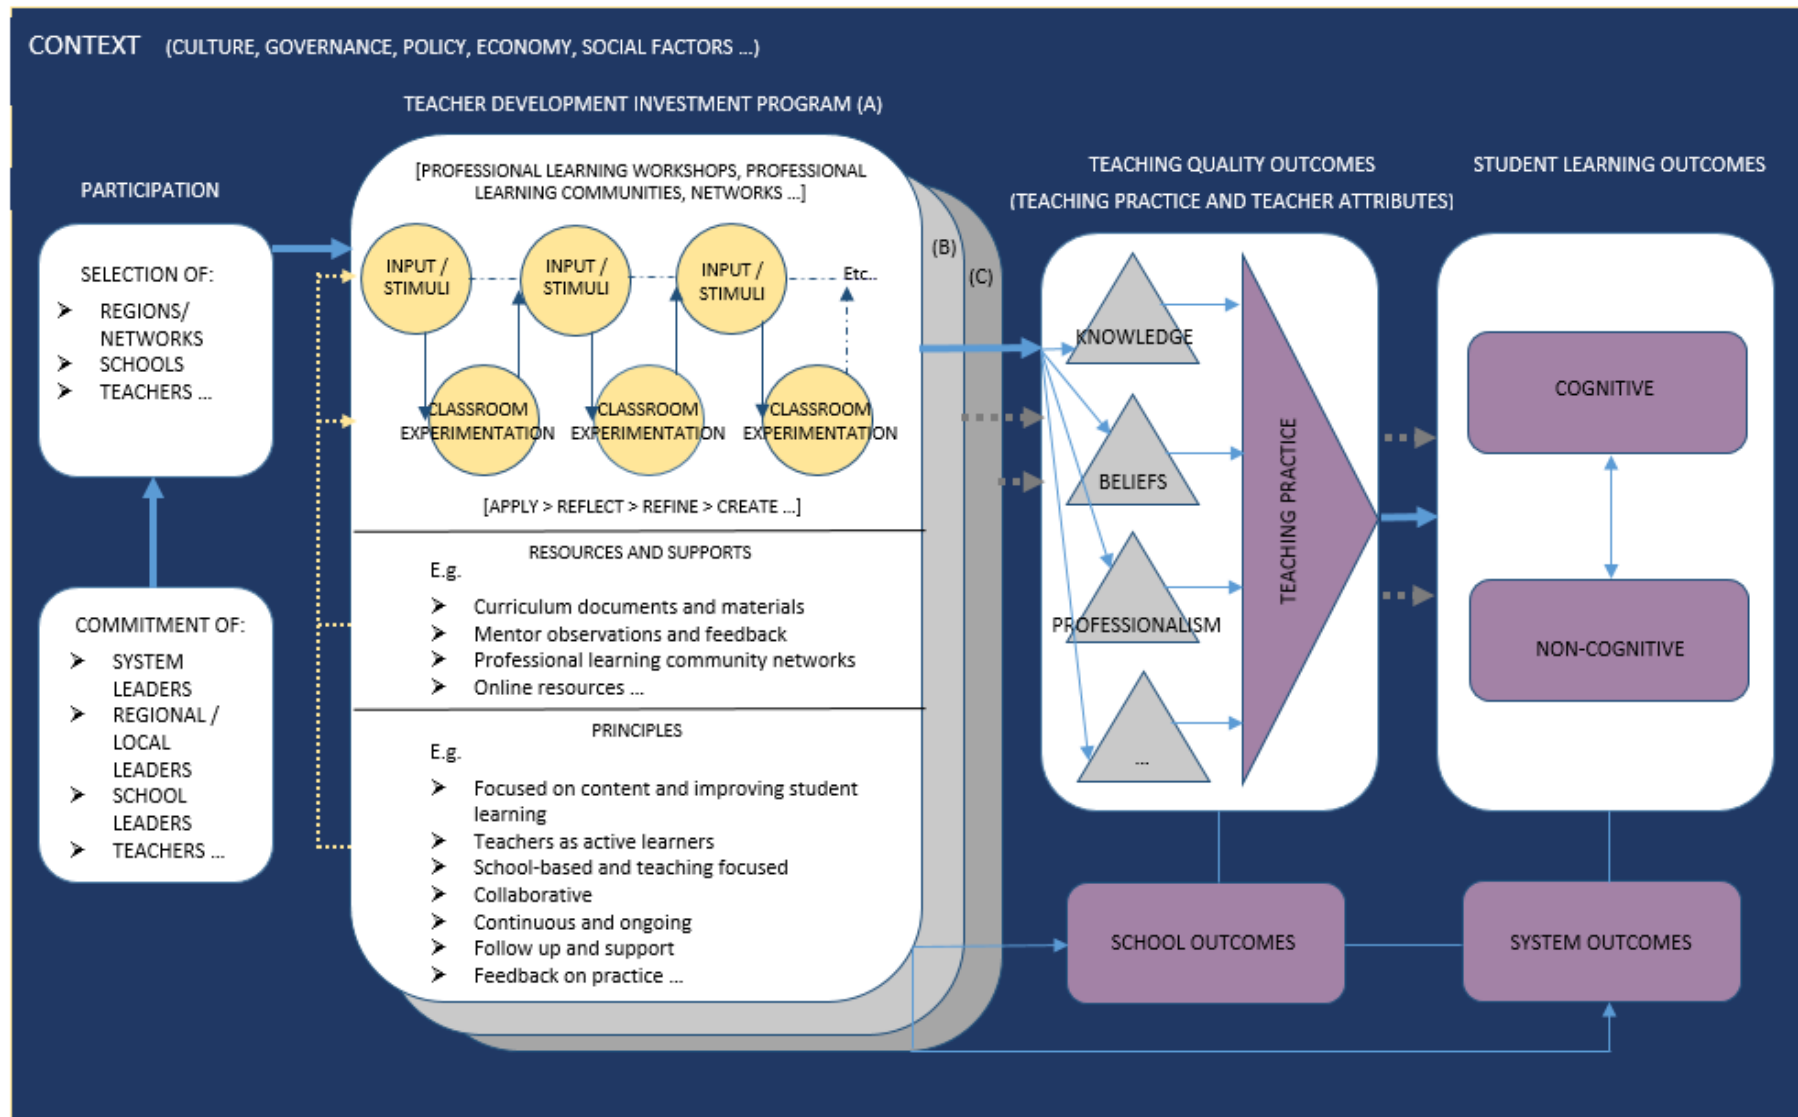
CONTEXT (CULTURE, GOVERNANCE, POLICY, ECONOMY, SOCIAL FACTORS ...)

TEACHER DEVELOPMENT INVESTMENT PROGRAM (A)

PARTICIPATION

SELECTION OF:
➤ REGIONS/ NETWORKS
➤ SCHOOLS
➤ TEACHERS ...

COMMITMENT OF:
➤ SYSTEM LEADERS
➤ REGIONAL / LOCAL LEADERS
➤ SCHOOL LEADERS
➤ TEACHERS ...

[PROFESSIONAL LEARNING WORKSHOPS, PROFESSIONAL LEARNING COMMUNITIES, NETWORKS ...]

INPUT / STIMULI

INPUT / STIMULI

INPUT / STIMULI

Etc..

CLASSROOM EXPERIMENTATION

CLASSROOM EXPERIMENTATION

CLASSROOM EXPERIMENTATION

[APPLY > REFLECT > REFINE > CREATE ...]

RESOURCES AND SUPPORTS
E.g.
➤ Curriculum documents and materials
➤ Mentor observations and feedback
➤ Professional learning community networks
➤ Online resources ...

PRINCIPLES
E.g.
➤ Focused on content and improving student learning
➤ Teachers as active learners
➤ School-based and teaching focused
➤ Collaborative
➤ Continuous and ongoing
➤ Follow up and support
➤ Feedback on practice ...

(B)

(C)

TEACHING QUALITY OUTCOMES
(TEACHING PRACTICE AND TEACHER ATTRIBUTES)

KNOWLEDGE

BELIEFS

PROFESSIONALISM

...

TEACHING PRACTICE

STUDENT LEARNING OUTCOMES

COGNITIVE

NON-COGNITIVE

SCHOOL OUTCOMES

SYSTEM OUTCOMES